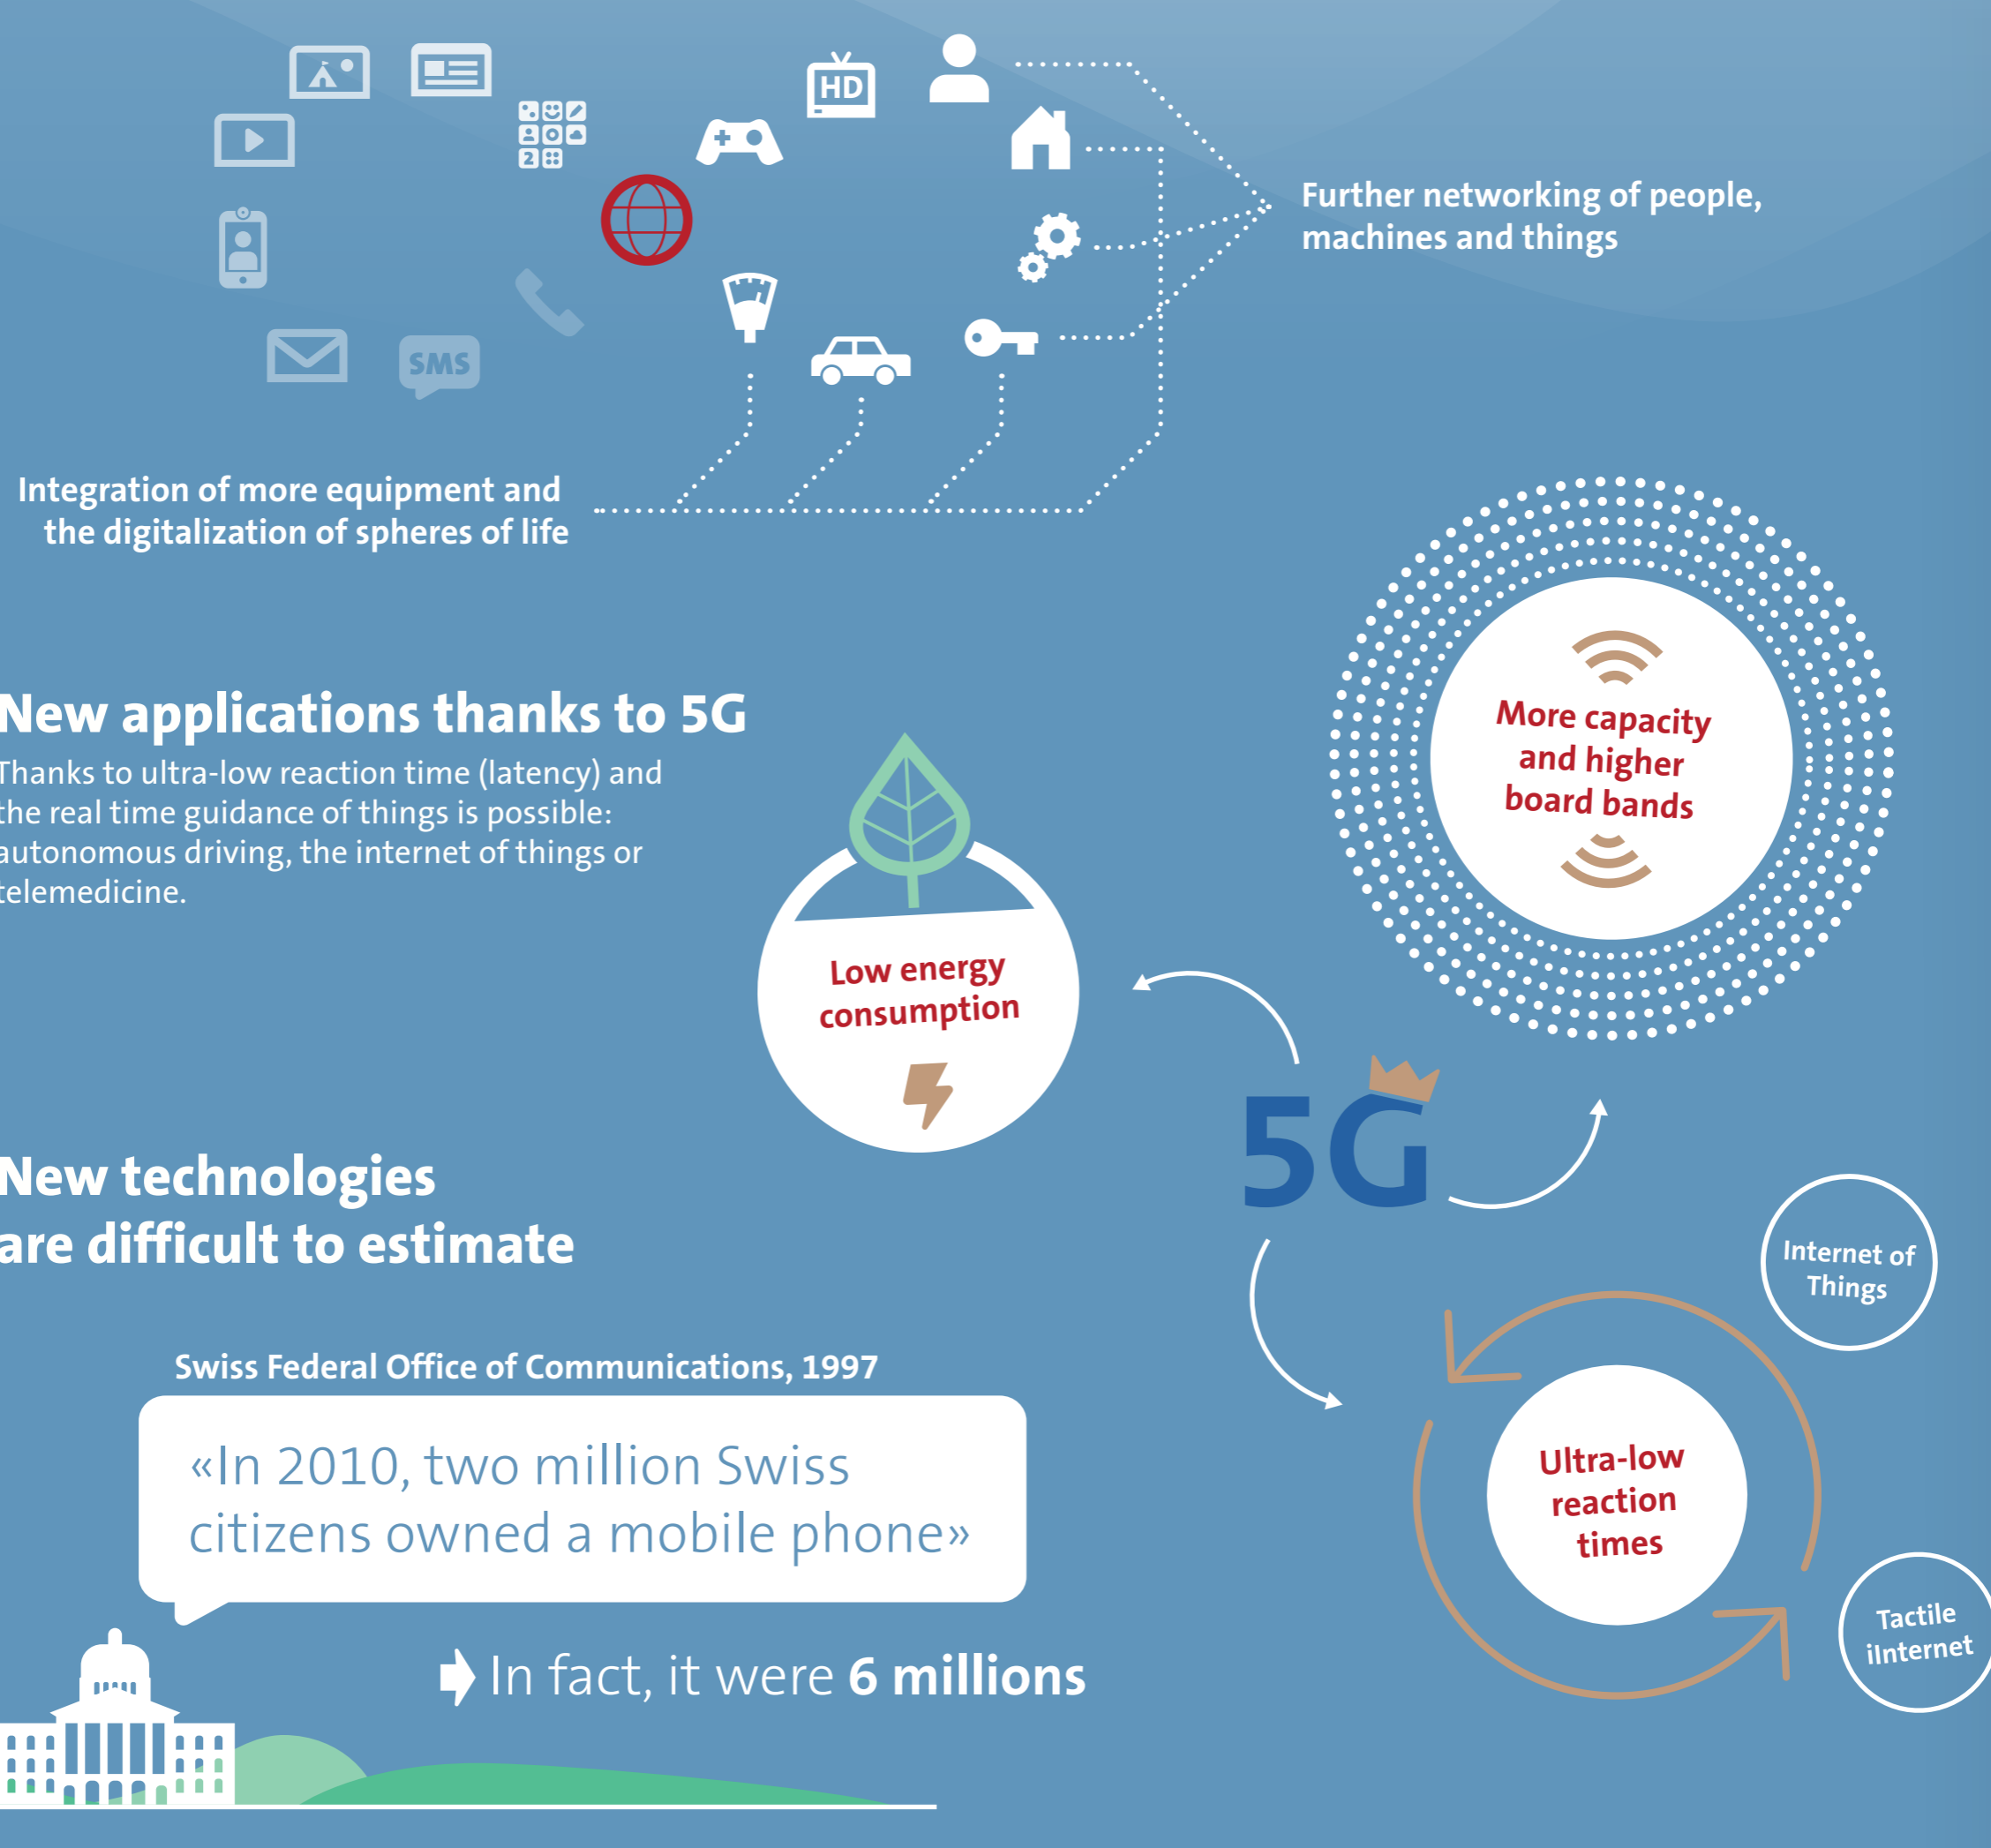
HD

SMS

Further networking of people, machines and things

Integration of more equipment and the digitalization of spheres of life

New applications thanks to 5G
Thanks to ultra-low reaction time (latency) and the real time guidance of things is possible: autonomous driving, the internet of things or telemedicine.

More capacity and higher board bands

Low energy consumption

5G

New technologies are difficult to estimate

Internet of Things

Swiss Federal Office of Communications, 1997

«In 2010, two million Swiss citizens owned a mobile phone»

Ultra-low reaction times

In fact, it were **6 millions**

Tactile iInternet